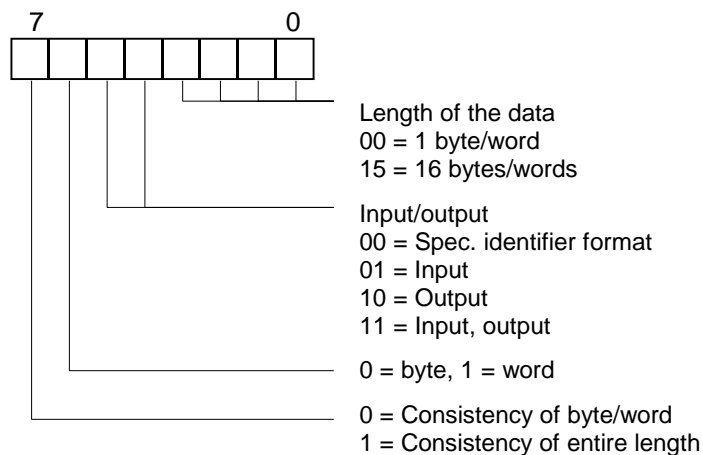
7 0

Length of the data
00 = 1 byte/word
15 = 16 bytes/words

Input/output
00 = Spec. identifier format
01 = Input
10 = Output
11 = Input, output

0 = byte, 1 = word

0 = Consistency of byte/word
1 = Consistency of entire length